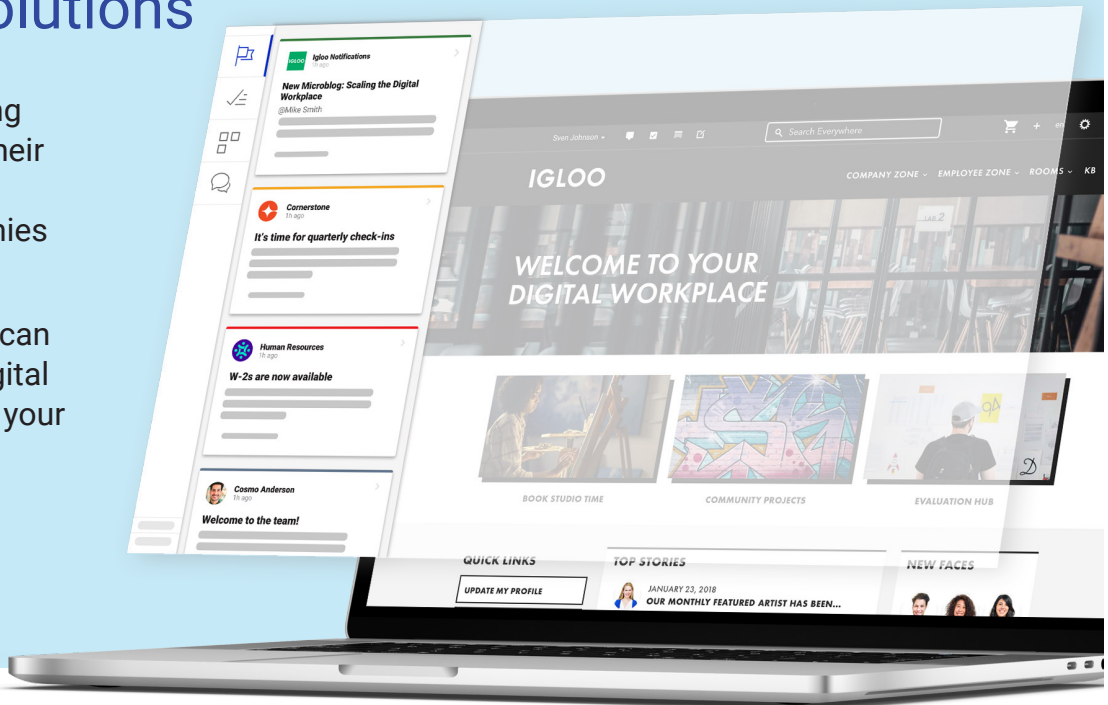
olutions

ng
heir

nies

can
gital
your

IGLOO
Igloo Notifications
1h ago
New Microblog: Scaling the Digital Workplace
@Mike Smith

Cornerstone
1h ago
It's time for quarterly check-ins

Human Resources
1h ago
W-2s are now available

Cosmo Anderson
1h ago
Welcome to the team!

Sven Johnson
Search Everywhere
en

IGLOO
COMPANY ZONE
EMPLOYEE ZONE
ROOMS
KB

WELCOME TO YOUR DIGITAL WORKPLACE

BOOK STUDIO TIME
COMMUNITY PROJECTS
EVALUATION HUB

QUICK LINKS
UPDATE MY PROFILE

TOP STORIES
JANUARY 23, 2018
OUR MONTHLY FEATURED ARTIST HAS BEEN...

NEW FACES